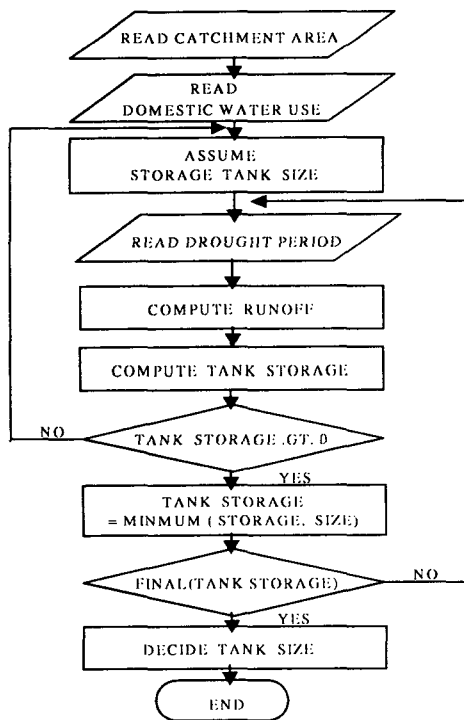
READ CATCHMENT AREA

READ
DOMESTIC WATER USE

ASSUME
STORAGE TANK SIZE

READ DROUGHT PERIOD

COMPUTE RUNOFF

COMPUTE TANK STORAGE

NO

TANK STORAGE .GT. 0

YES

TANK STORAGE
= MINMUM ( STORAGE, SIZE)

FINAL(TANK STORAGE)

NO

YES

DECIDE TANK SIZE

END